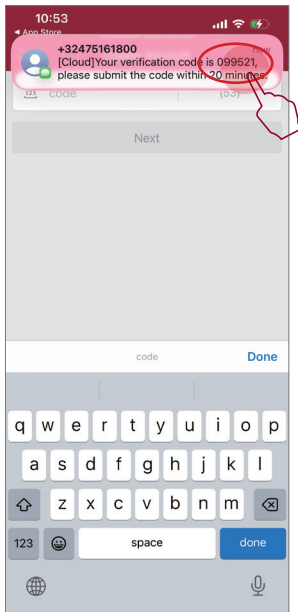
10:53
◄ App Store
+32475161800
now
[Cloud]Your verification code is 099521, please submit the code within 20 minutes.
code
(53)
Next
code
Done
q w e r t y u i o p
a s d f g h j k l
z x c v b n m
123
space
done